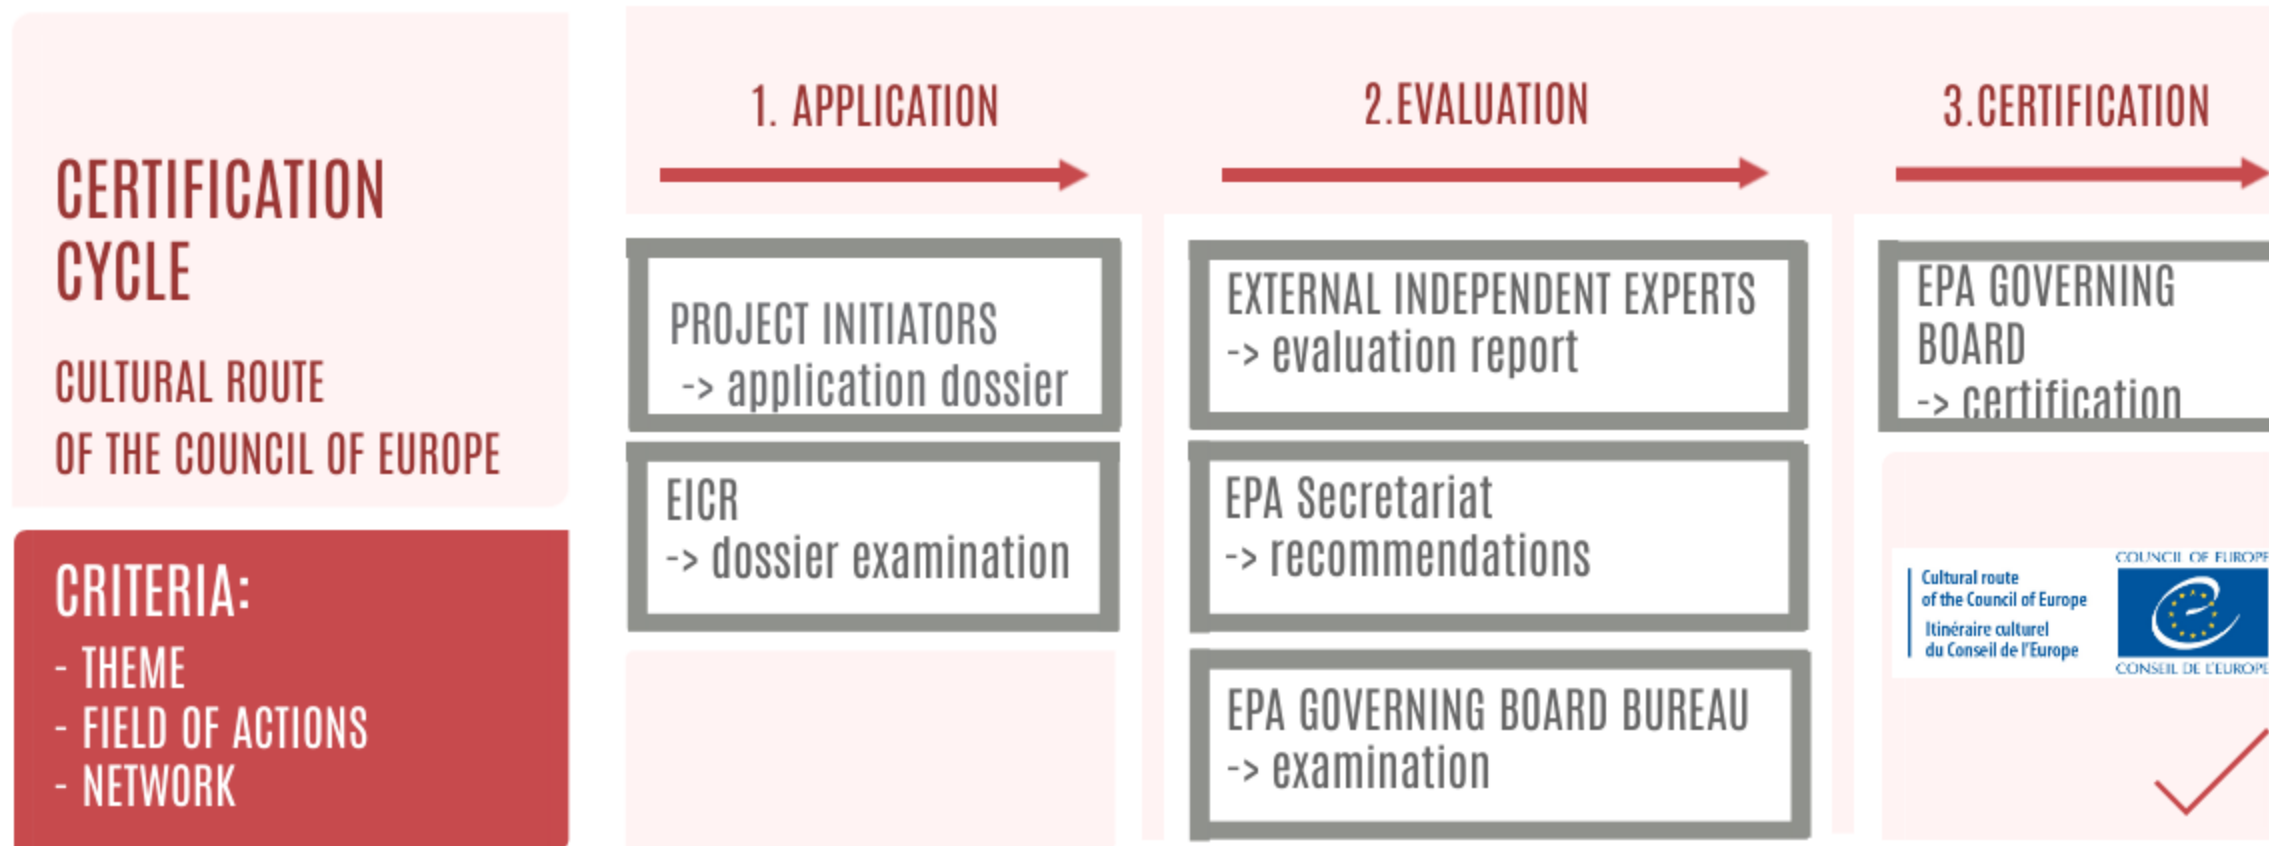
CERTIFICATION CYCLE

CULTURAL ROUTE
OF THE COUNCIL OF EUROPE

CRITERIA:
- THEME
- FIELD OF ACTIONS
- NETWORK

1. APPLICATION

PROJECT INITIATORS
-> application dossier

EICR
-> dossier examination

2.EVALUATION

EXTERNAL INDEPENDENT EXPERTS
-> evaluation report

EPA Secretariat
-> recommendations

EPA GOVERNING BOARD BUREAU
-> examination

3.CERTIFICATION

EPA GOVERNING BOARD
-> certification

Cultural route of the Council of Europe
Itinéraire culturel du Conseil de l'Europe

COUNCIL OF EUROPE
CONSEIL DE L'EUROPE